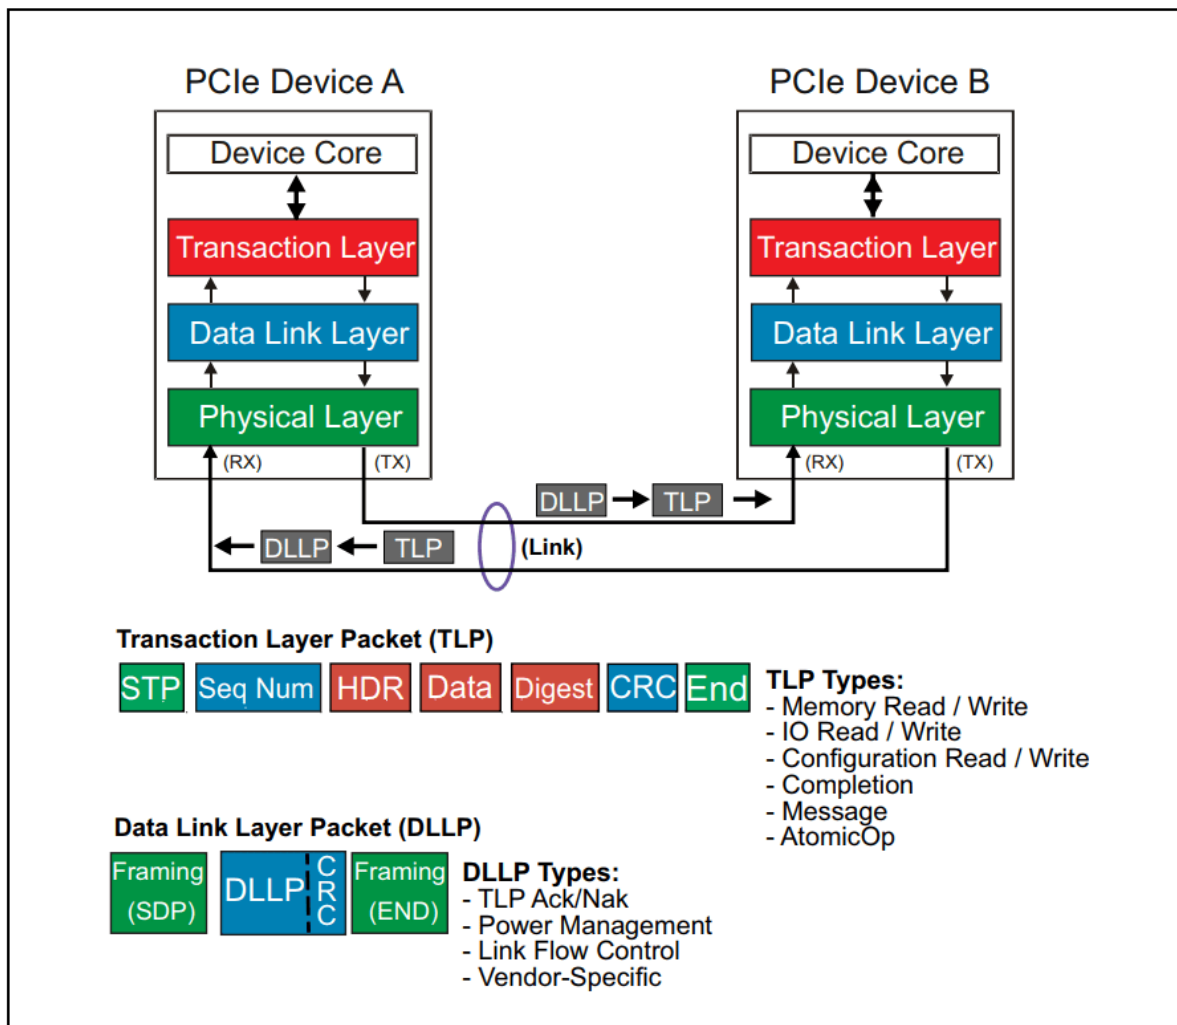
PCIe Device A

Device Core

Transaction Layer

Data Link Layer

Physical Layer

(RX) (TX)

PCIe Device B

Device Core

Transaction Layer

Data Link Layer

Physical Layer

(RX) (TX)

DLLP TLP

DLLP TLP

(Link)

Transaction Layer Packet (TLP)

STP Seq Num HDR Data Digest CRC End

TLP Types:
- Memory Read / Write
- IO Read / Write
- Configuration Read / Write
- Completion
- Message
- AtomicOp

Data Link Layer Packet (DLLP)

Framing (SDP) DLLP CRC Framing (END)

DLLP Types:
- TLP Ack/Nak
- Power Management
- Link Flow Control
- Vendor-Specific